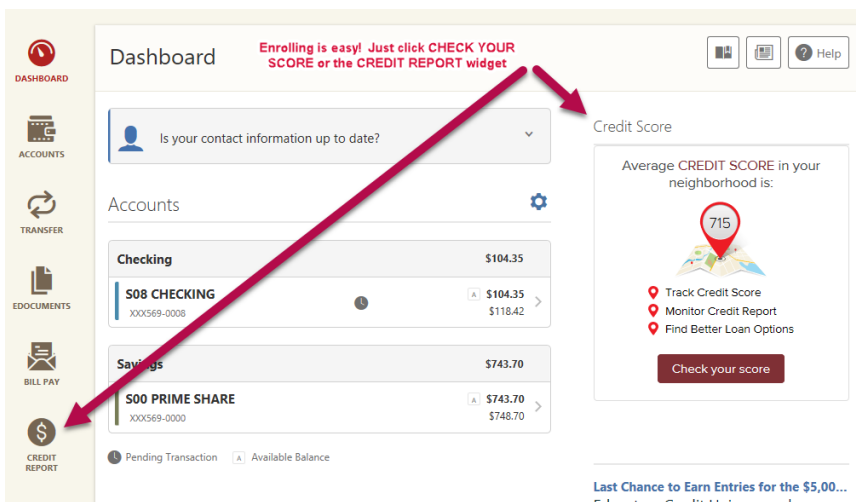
DASHBOARD

ACCOUNTS

TRANSFER

EDOCUMENTS

BILL PAY

CREDIT REPORT

Dashboard

Enrolling is easy! Just click CHECK YOUR SCORE or the CREDIT REPORT widget

Help

Is your contact information up to date?

Accounts

| Checking | $104.35 |
|---|---|
| S08 CHECKING XXX569-0008 | A $104.35 $118.42 |

| Savings | $743.70 |
|---|---|
| S00 PRIME SHARE XXX569-0000 | A $743.70 $748.70 |

Pending Transaction A Available Balance

Credit Score

Average CREDIT SCORE in your neighborhood is:

715

Track Credit Score
Monitor Credit Report
Find Better Loan Options

Check your score

Last Chance to Earn Entries for the $5,00...